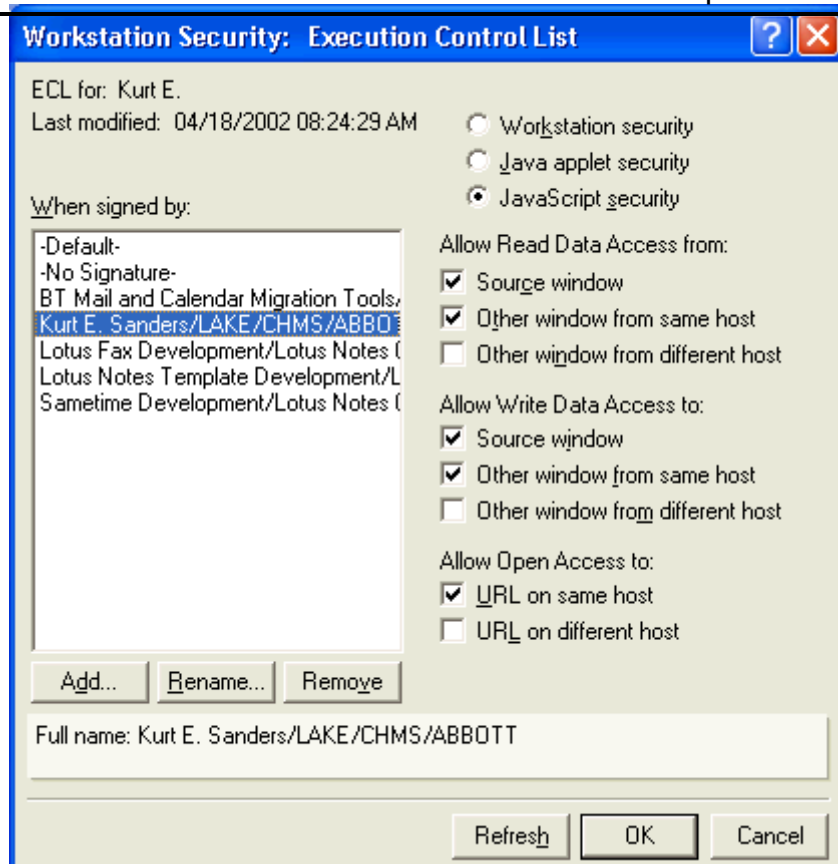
Workstation Security: Execution Control List

ECL for: Kurt E.
Last modified: 04/18/2002 08:24:29 AM

Workstation security
Java applet security
JavaScript security

When signed by:

-Default-
-No Signature-
BT Mail and Calendar Migration Tools/
Kurt E. Sanders/LAKE/CHMS/ABBO
Lotus Fax Development/Lotus Notes
Lotus Notes Template Development/L
Sametime Development/Lotus Notes

Allow Read Data Access from:
Source window
Other window from same host
Other window from different host

Allow Write Data Access to:
Source window
Other window from same host
Other window from different host

Allow Open Access to:
URL on same host
URL on different host

Add... Rename... Remove

Full name: Kurt E. Sanders/LAKE/CHMS/ABBOTT

Refresh OK Cancel